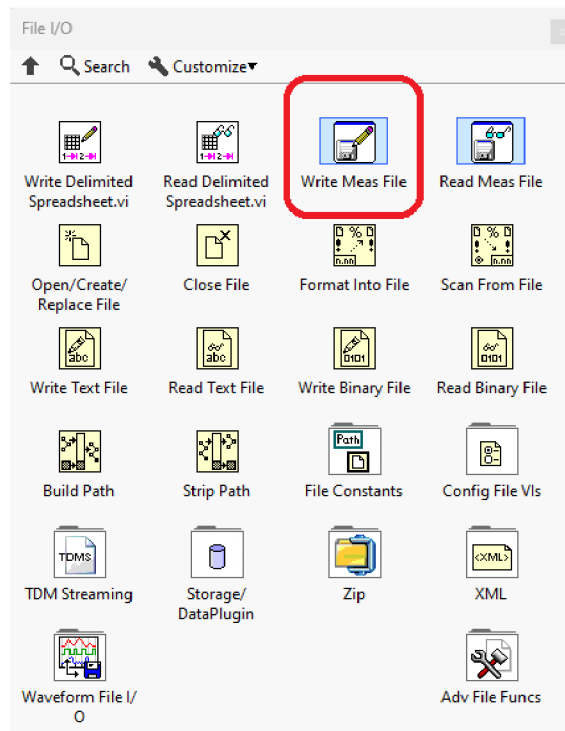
File I/O

Search Customize▾

Write Delimited Spreadsheet.vi

Read Delimited Spreadsheet.vi

Write Meas File

Read Meas File

Open/Create/ Replace File

Close File

Format Into File

Scan From File

Write Text File

Read Text File

Write Binary File

Read Binary File

Build Path

Strip Path

Path

File Constants

Config File VIs

TDMS

TDM Streaming

Storage/ DataPlugin

Zip

<XML>

XML

Waveform File I/O

Adv File Funcs